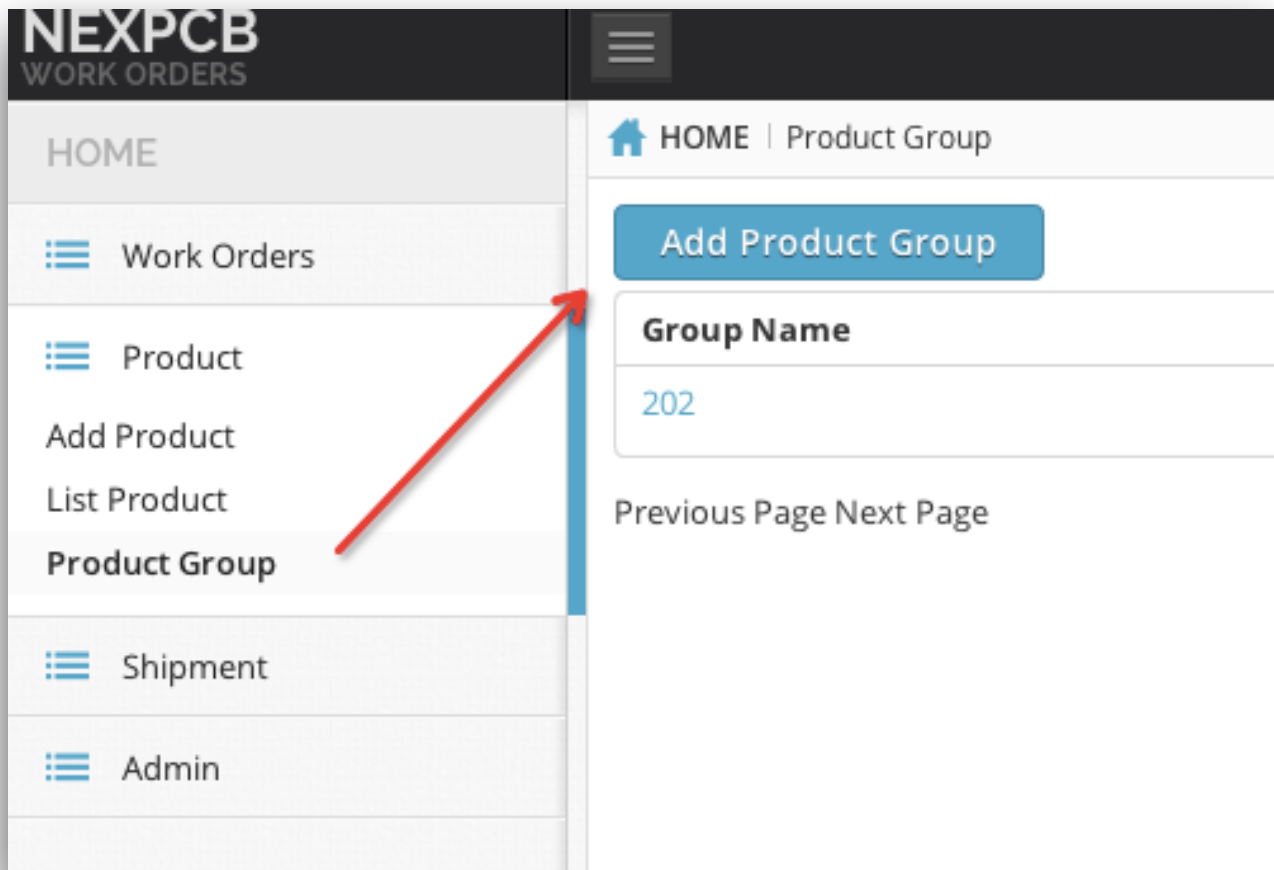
NEXPCB
WORK ORDERS

HOME

Work Orders

Product

Add Product

List Product

Product Group

Shipment

Admin

HOME | Product Group

Add Product Group

| Group Name |
|---|
| 202 |

Previous Page Next Page